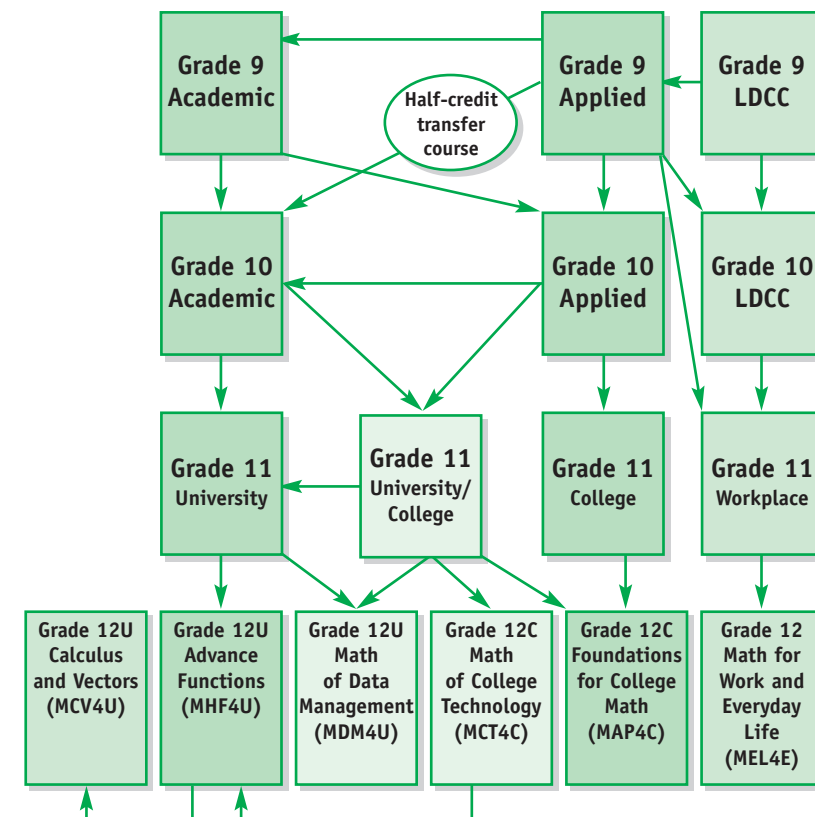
Grade 9 Academic

Half-credit transfer course

Grade 9 Applied

Grade 9 LDCC

Grade 10 Academic

Grade 10 Applied

Grade 10 LDCC

Grade 11 University

Grade 11 University/ College

Grade 11 College

Grade 11 Workplace

Grade 12U Calculus and Vectors (MCV4U)

Grade 12U Advance Functions (MHF4U)

Grade 12U Math of Data Management (MDM4U)

Grade 12C Math of College Technology (MCT4C)

Grade 12C Foundations for College Math (MAP4C)

Grade 12 Math for Work and Everyday Life (MEL4E)